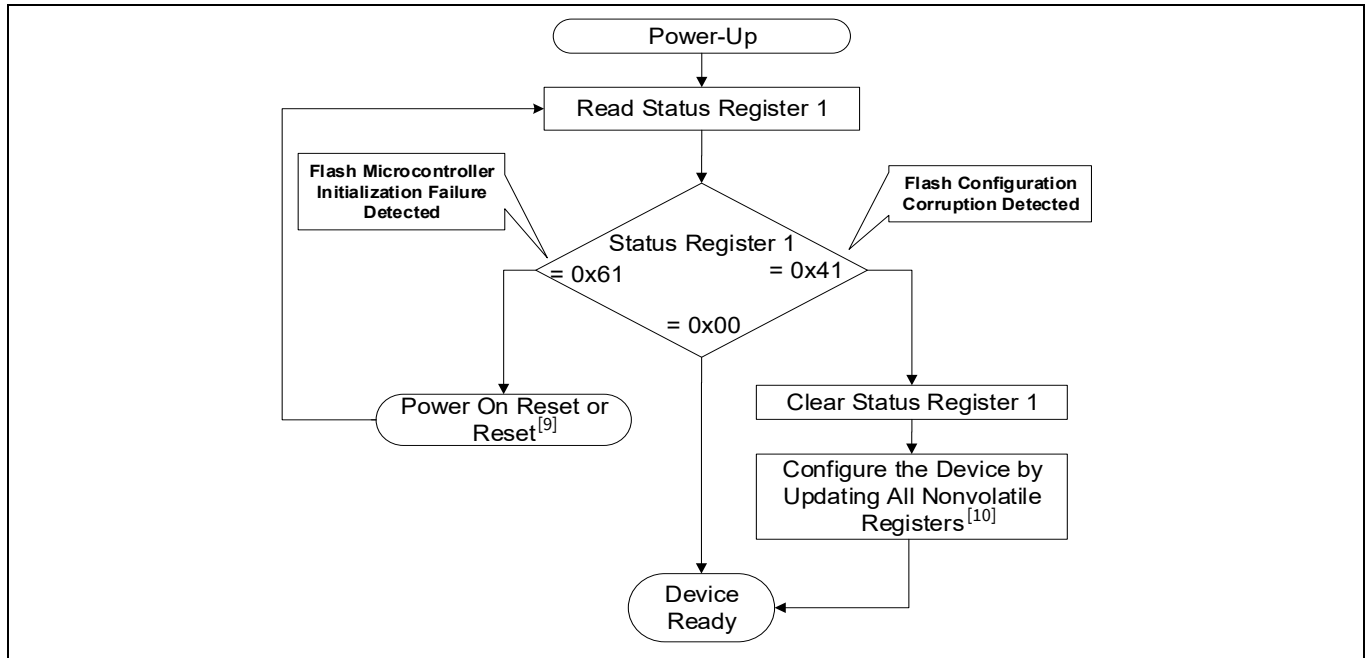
Power-Up

Read Status Register 1

Flash Microcontroller Initialization Failure Detected

Flash Configuration Corruption Detected

Status Register 1

= 0x61

= 0x41

= 0x00

Power On Reset or Reset$^{[9]}$

Clear Status Register 1

Configure the Device by Updating All Nonvolatile Registers$^{[10]}$

Device Ready